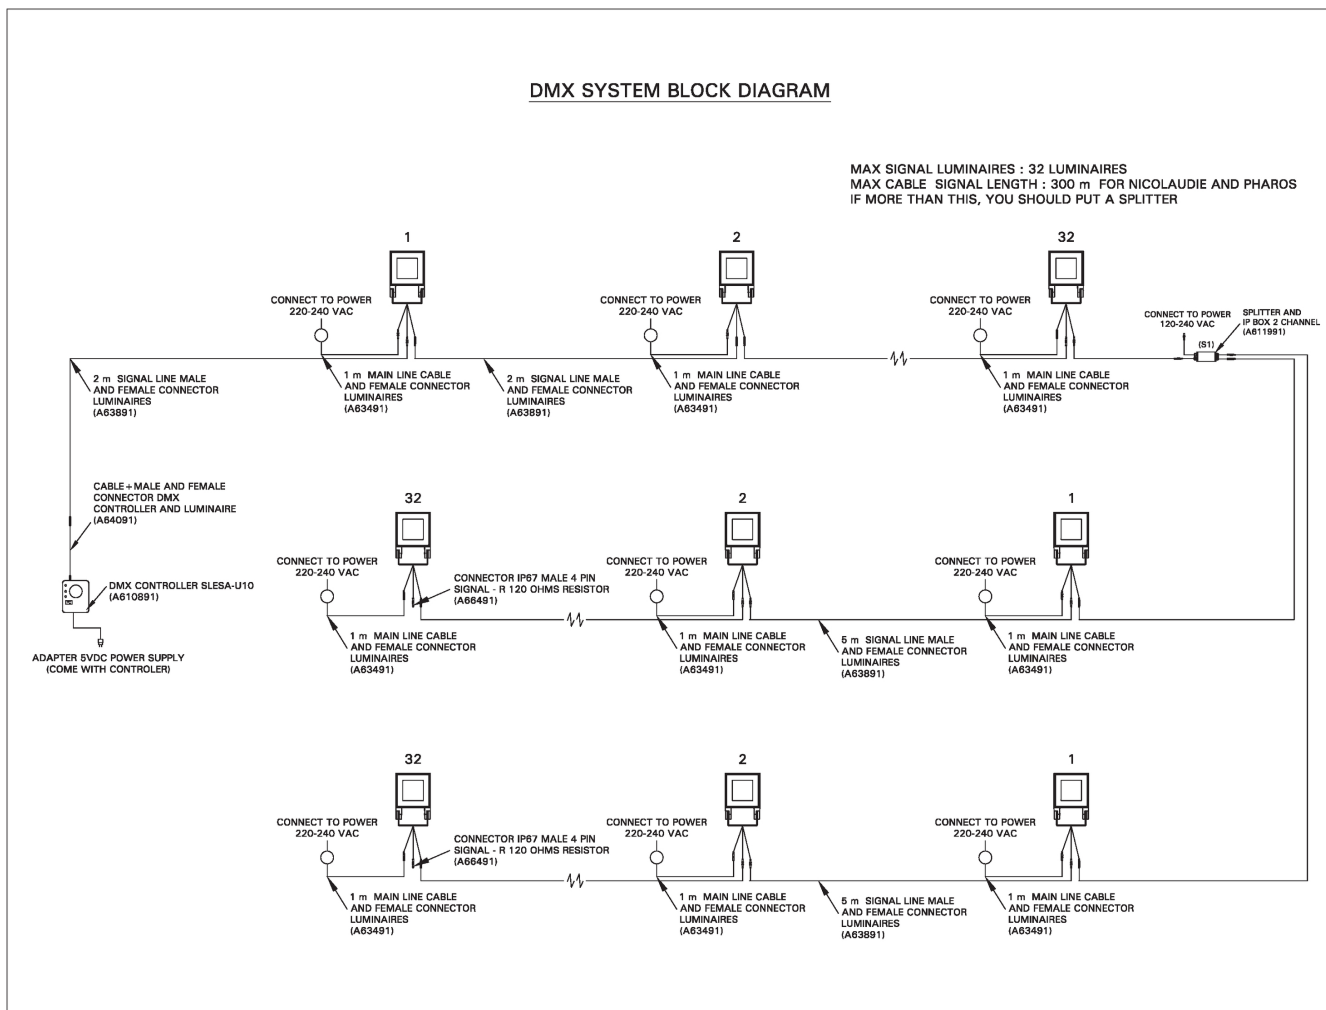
DMX SYSTEM BLOCK DIAGRAM

MAX SIGNAL LUMINAIRES : 32 LUMINAIRES
MAX CABLE SIGNAL LENGTH : 300 m FOR NICOLAUDIE AND PHAROS
IF MORE THAN THIS, YOU SHOULD PUT A SPLITTER

1

2

32

CONNECT TO POWER 220-240 VAC

CONNECT TO POWER 220-240 VAC

CONNECT TO POWER 220-240 VAC

CONNECT TO POWER 120-240 VAC

SPLITTER AND IP BOX 2 CHANNEL (A611991)

(S1)

2 m SIGNAL LINE MALE AND FEMALE CONNECTOR LUMINAIRES (A63891)

1 m MAIN LINE CABLE AND FEMALE CONNECTOR LUMINAIRES (A63491)

2 m SIGNAL LINE MALE AND FEMALE CONNECTOR LUMINAIRES (A63891)

1 m MAIN LINE CABLE AND FEMALE CONNECTOR LUMINAIRES (A63491)

1 m MAIN LINE CABLE AND FEMALE CONNECTOR LUMINAIRES (A63491)

CABLE + MALE AND FEMALE CONNECTOR DMX CONTROLLER AND LUMINAIRE (A64091)

32

2

1

CONNECT TO POWER 220-240 VAC

CONNECTOR IP67 MALE 4 PIN SIGNAL - R 120 OHMS RESISTOR (A66491)

CONNECT TO POWER 220-240 VAC

CONNECT TO POWER 220-240 VAC

DMX CONTROLLER SLESA-U10 (A610891)

ADAPTER 5VDC POWER SUPPLY (COME WITH CONTROLER)

1 m MAIN LINE CABLE AND FEMALE CONNECTOR LUMINAIRES (A63491)

1 m MAIN LINE CABLE AND FEMALE CONNECTOR LUMINAIRES (A63491)

5 m SIGNAL LINE MALE AND FEMALE CONNECTOR LUMINAIRES (A63891)

1 m MAIN LINE CABLE AND FEMALE CONNECTOR LUMINAIRES (A63491)

32

2

1

CONNECT TO POWER 220-240 VAC

CONNECTOR IP67 MALE 4 PIN SIGNAL - R 120 OHMS RESISTOR (A66491)

CONNECT TO POWER 220-240 VAC

CONNECT TO POWER 220-240 VAC

1 m MAIN LINE CABLE AND FEMALE CONNECTOR LUMINAIRES (A63491)

1 m MAIN LINE CABLE AND FEMALE CONNECTOR LUMINAIRES (A63491)

5 m SIGNAL LINE MALE AND FEMALE CONNECTOR LUMINAIRES (A63891)

1 m MAIN LINE CABLE AND FEMALE CONNECTOR LUMINAIRES (A63491)